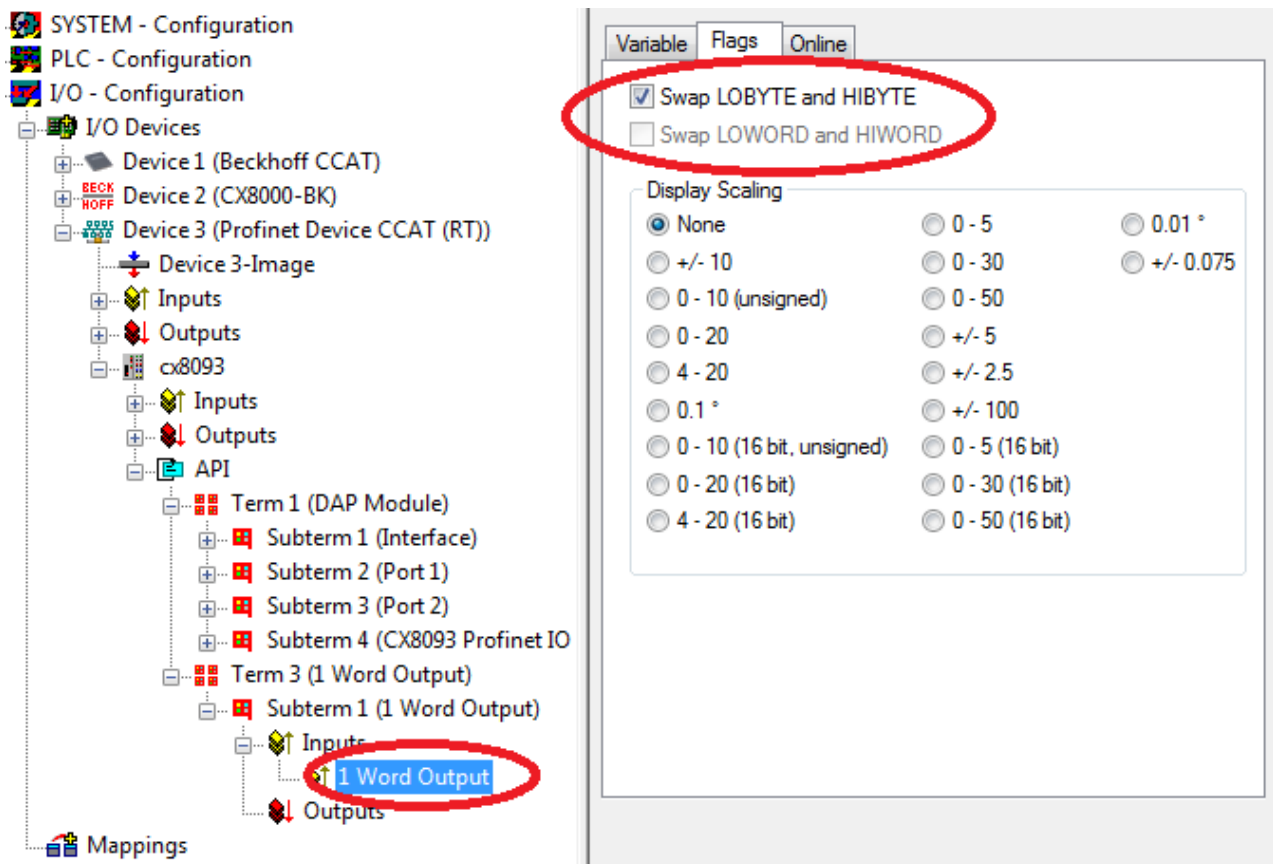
SYSTEM - Configuration
PLC - Configuration
I/O - Configuration
I/O Devices
Device 1 (Beckhoff CCAT)
BECK HOFF Device 2 (CX8000-BK)
Device 3 (Profinet Device CCAT (RT))
Device 3-Image
Inputs
Outputs
cx8093
Inputs
Outputs
API
Term 1 (DAP Module)
Subterm 1 (Interface)
Subterm 2 (Port 1)
Subterm 3 (Port 2)
Subterm 4 (CX8093 Profinet IO
Term 3 (1 Word Output)
Subterm 1 (1 Word Output)
Inputs
1 Word Output
Outputs
Mappings

Variable | Flags | Online

Swap LOBYTE and HIBYTE
Swap LOWORD and HIWORD

Display Scaling
None
+/- 10
0 - 10 (unsigned)
0 - 20
4 - 20
0.1 °
0 - 10 (16 bit, unsigned)
0 - 20 (16 bit)
4 - 20 (16 bit)
0 - 5
0 - 30
0 - 50
+/- 5
+/- 2.5
+/- 100
0 - 5 (16 bit)
0 - 30 (16 bit)
0 - 50 (16 bit)
0.01 °
+/- 0.075